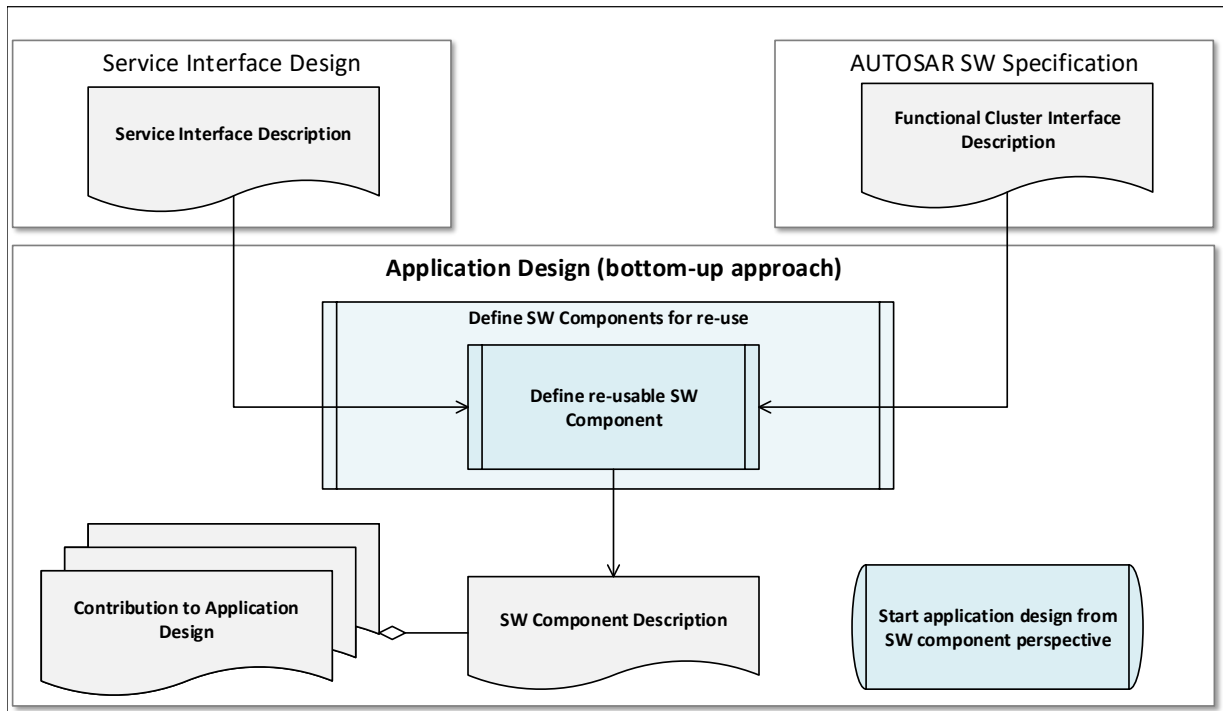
Service Interface Design

Service Interface Description

AUTOSAR SW Specification

Functional Cluster Interface Description

Application Design (bottom-up approach)

Define SW Components for re-use

Define re-usable SW Component

Contribution to Application Design

SW Component Description

Start application design from SW component perspective